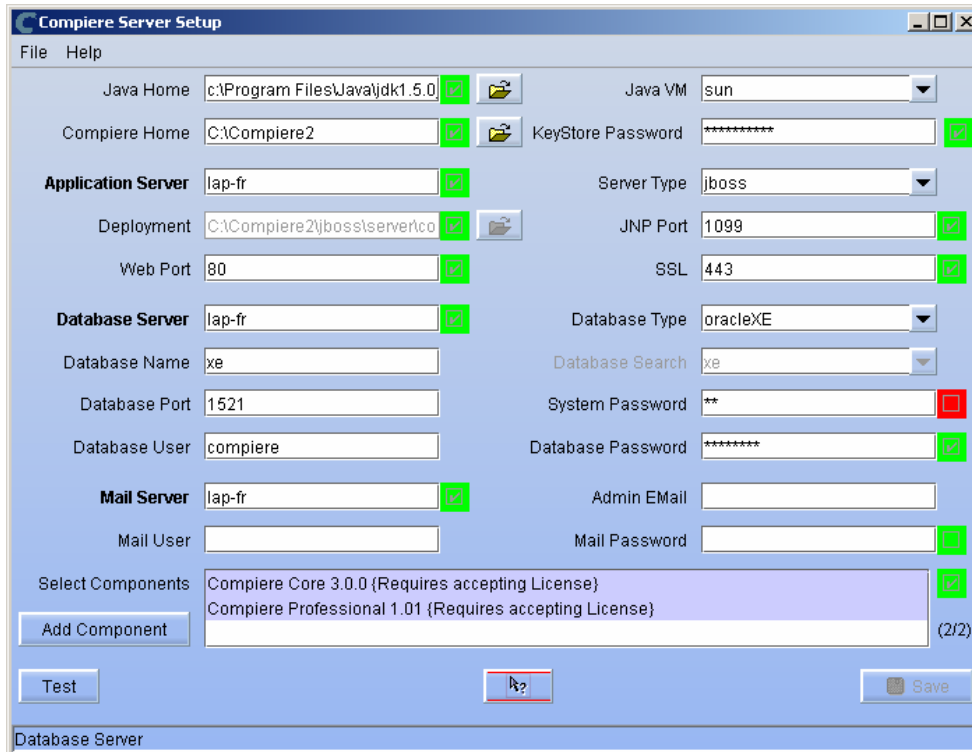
Compiere Server Setup

File Help

Java Home c:\Program Files\Java\jdk1.5.0_

Java VM sun

Compiere Home C:\Compiere2

KeyStore Password ***********

Application Server lap-fr

Server Type jboss

Deployment C:\Compiere2\jboss\server\co

JNP Port 1099

Web Port 80

SSL 443

Database Server lap-fr

Database Type oracleXE

Database Name xe

Database Search xe

Database Port 1521

System Password **

Database User compiere

Database Password *********

Mail Server lap-fr

Admin EMail

Mail User

Mail Password

Select Components

Compiere Core 3.0.0 (Requires accepting License)
Compiere Professional 1.01 (Requires accepting License)

Add Component

(2/2)

Test

Save

Database Server